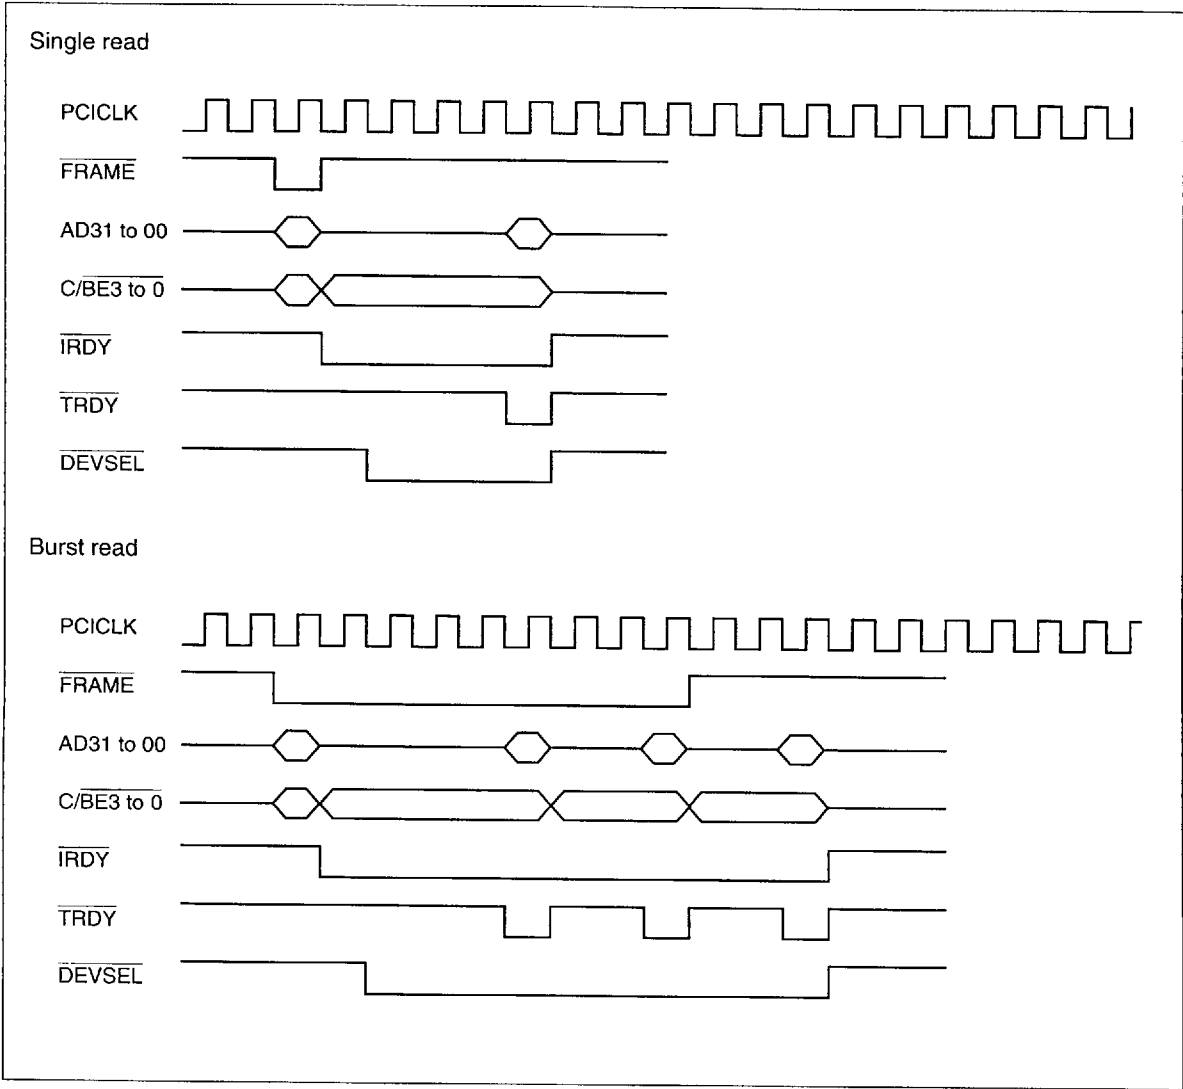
Single read

PCICLK

$\overline{\text{FRAME}}$

AD31 to 00

C/$\overline{\text{BE3 to 0}}$

$\overline{\text{IRDY}}$

$\overline{\text{TRDY}}$

$\overline{\text{DEVSEL}}$

Burst read

PCICLK

$\overline{\text{FRAME}}$

AD31 to 00

C/$\overline{\text{BE3 to 0}}$

$\overline{\text{IRDY}}$

$\overline{\text{TRDY}}$

$\overline{\text{DEVSEL}}$